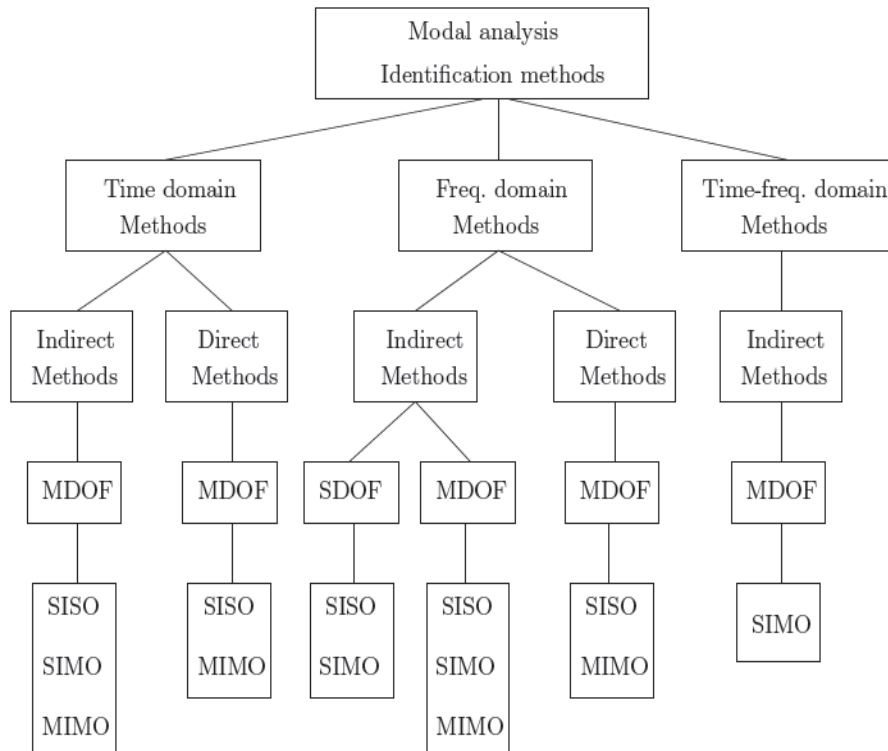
Modal analysis
Identification methods

Time domain
Methods

Freq. domain
Methods

Time-freq. domain
Methods

Indirect
Methods

Direct
Methods

Indirect
Methods

Direct
Methods

Indirect
Methods

MDOF

MDOF

SDOF

MDOF

MDOF

MDOF

SISO
SIMO
MIMO

SISO
MIMO

SISO
SIMO

SISO
SIMO
MIMO

SISO
MIMO

SIMO